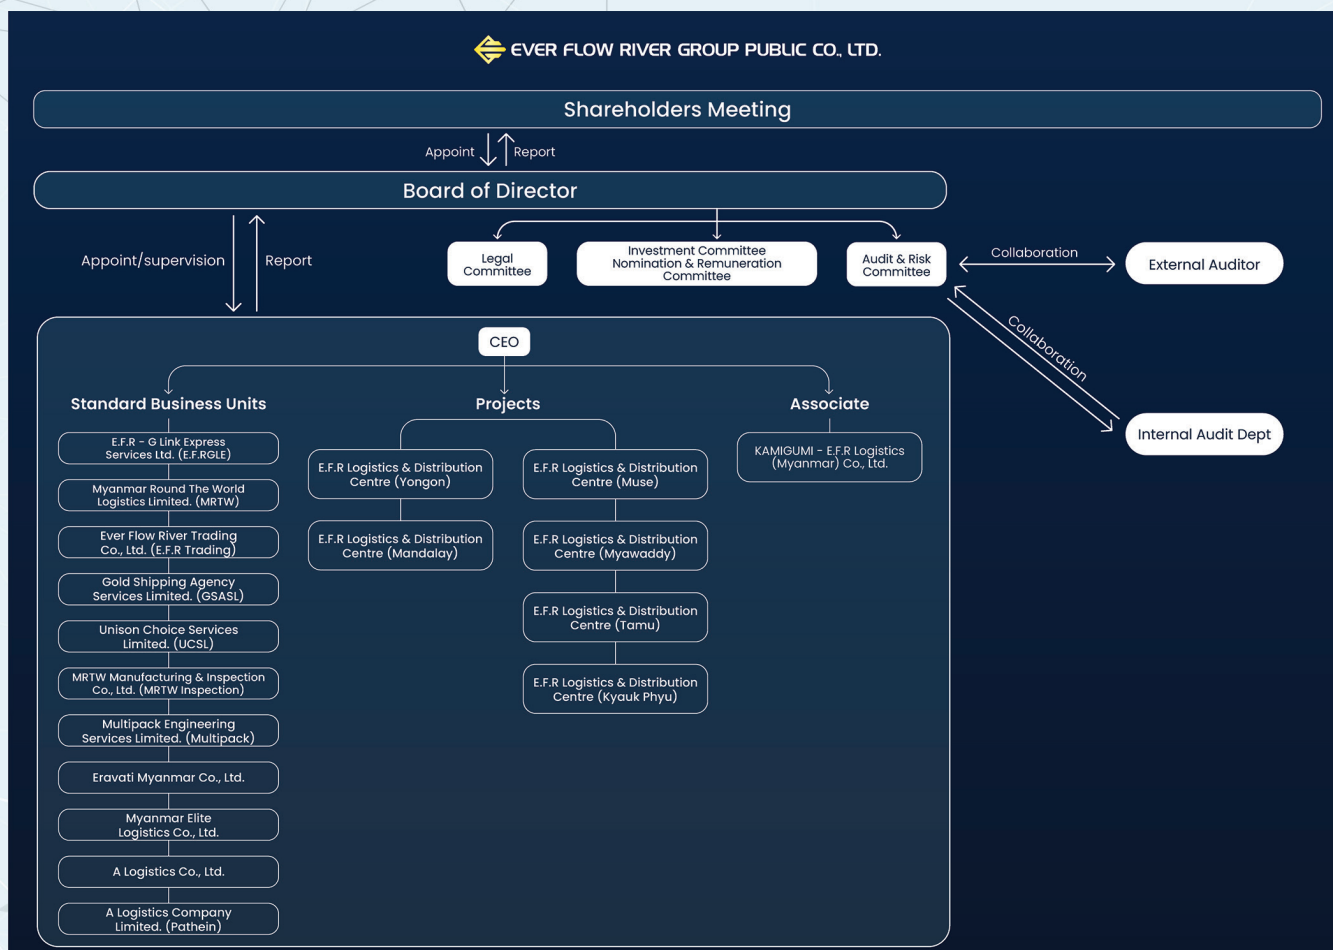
EVER FLOW RIVER GROUP PUBLIC CO., LTD.

Shareholders Meeting

Appoint Report

Board of Director

Appoint/supervision Report

Legal Committee

Investment Committee Nomination & Remuneration Committee

Audit & Risk Committee

Collaboration

External Auditor

Collaboration

Internal Audit Dept

CEO

Standard Business Units

E.F.R - G Link Express Services Ltd. (E.F.RGLE)

Myanmar Round The World Logistics Limited. (MRTW)

Ever Flow River Trading Co., Ltd. (E.F.R Trading)

Gold Shipping Agency Services Limited. (GSASL)

Unison Choice Services Limited. (UCSL)

MRTW Manufacturing & Inspection Co., Ltd. (MRTW Inspection)

Multipack Engineering Services Limited. (Multipack)

Eravati Myanmar Co., Ltd.

Myanmar Elite Logistics Co., Ltd.

A Logistics Co., Ltd.

A Logistics Company Limited. (Pathein)

Projects

E.F.R Logistics & Distribution Centre (Yongon)

E.F.R Logistics & Distribution Centre (Mandalay)

E.F.R Logistics & Distribution Centre (Muse)

E.F.R Logistics & Distribution Centre (Myawaddy)

E.F.R Logistics & Distribution Centre (Tamu)

E.F.R Logistics & Distribution Centre (Kyauk Phyu)

Associate

KAMIGUMI - E.F.R Logistics (Myanmar) Co., Ltd.